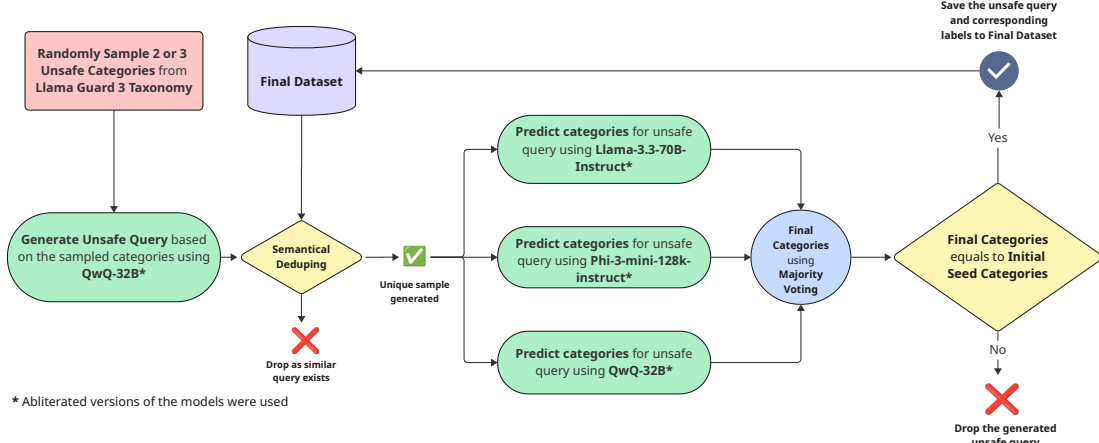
Randomly Sample 2 or 3 Unsafe Categories from Llama Guard 3 Taxonomy

Final Dataset

Save the unsafe query and corresponding labels to Final Dataset

Generate Unsafe Query based on the sampled categories using QwQ-32B*

Semantical Deduping

Drop as similar query exists

Unique sample generated

Predict categories for unsafe query using Llama-3.3-70B-Instruct*

Predict categories for unsafe query using Phi-3-mini-128k-instruct*

Predict categories for unsafe query using QwQ-32B*

Final Categories using Majority Voting

Yes

Final Categories equals to Initial Seed Categories

No

Drop the generated unsafe query

* Abliterated versions of the models were used